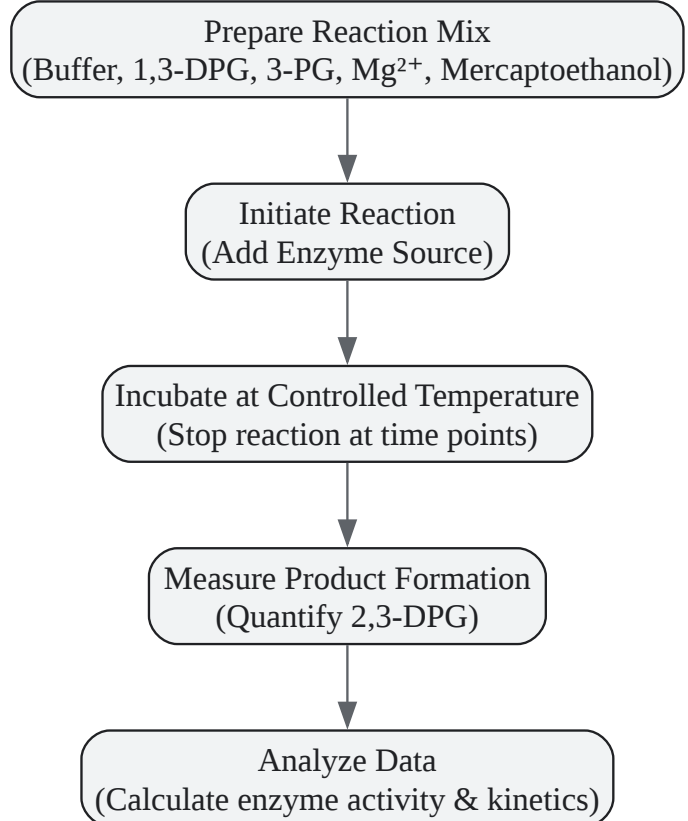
Prepare Reaction Mix
(Buffer, 1,3-DPG, 3-PG, $Mg^{2+}$, Mercaptoethanol)

Initiate Reaction
(Add Enzyme Source)

Incubate at Controlled Temperature
(Stop reaction at time points)

Measure Product Formation
(Quantify 2,3-DPG)

Analyze Data
(Calculate enzyme activity & kinetics)